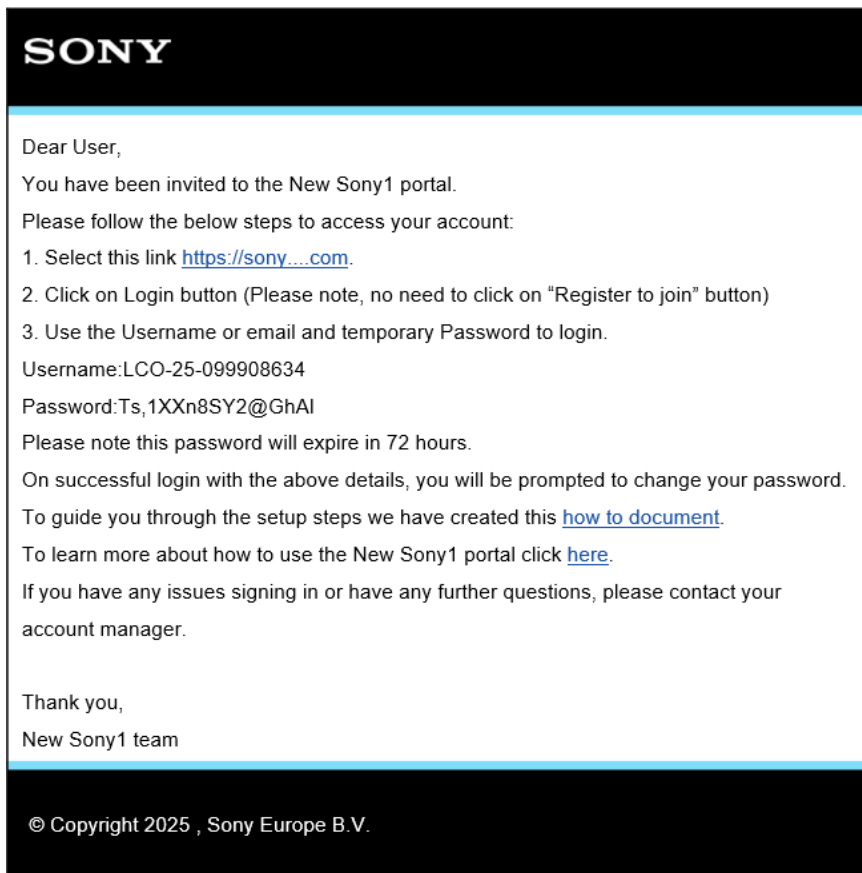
SONY

Dear User,

You have been invited to the New Sony1 portal.

Please follow the below steps to access your account:

1. Select this link https://sony....com.

2. Click on Login button (Please note, no need to click on “Register to join” button)

3. Use the Username or email and temporary Password to login.

Username:LCO-25-099908634

Password:Ts,1XXn8SY2@GhAl

Please note this password will expire in 72 hours.

On successful login with the above details, you will be prompted to change your password.

To guide you through the setup steps we have created this how to document.

To learn more about how to use the New Sony1 portal click here.

If you have any issues signing in or have any further questions, please contact your account manager.

Thank you,

New Sony1 team

© Copyright 2025 , Sony Europe B.V.